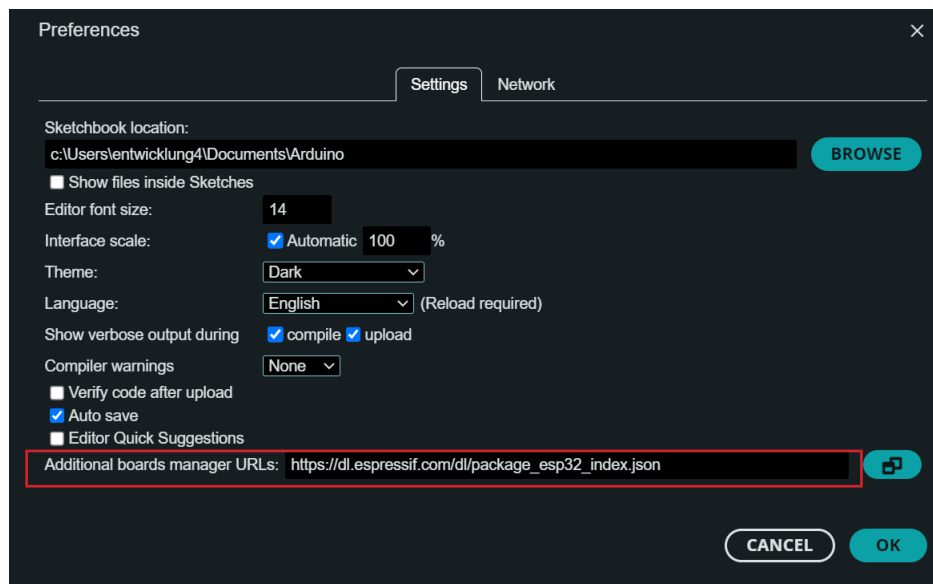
Preferences

×

Settings Network

Sketchbook location:

c:\Users\entwicklung4\Documents\Arduino

BROWSE

Show files inside Sketches

Editor font size: 14

Interface scale: Automatic 100 %

Theme: Dark

Language: English (Reload required)

Show verbose output during compile upload

Compiler warnings None

Verify code after upload

Auto save

Editor Quick Suggestions

Additional boards manager URLs: https://dl.espressif.com/dl/package_esp32_index.json

CANCEL

OK